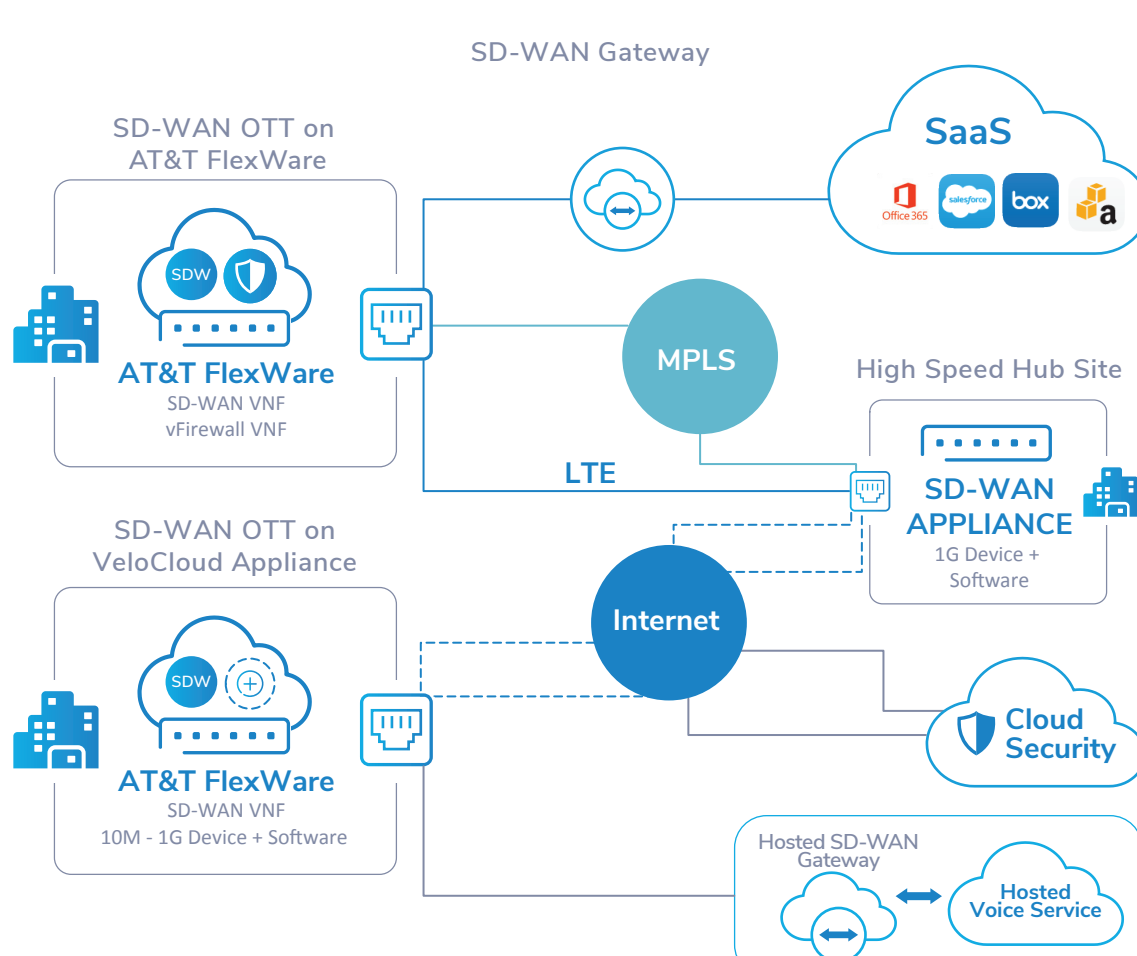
SD-WAN Gateway

SD-WAN OTT on AT&T FlexWare

SDW

AT&T FlexWare
SD-WAN VNF
vFirewall VNF

SaaS

Office 365 salesforce box a

MPLS

High Speed Hub Site

LTE

SD-WAN APPLIANCE
1G Device + Software

SD-WAN OTT on VeloCloud Appliance

Internet

SDW

AT&T FlexWare
SD-WAN VNF
10M - 1G Device + Software

Cloud Security

Hosted SD-WAN Gateway

Hosted Voice Service